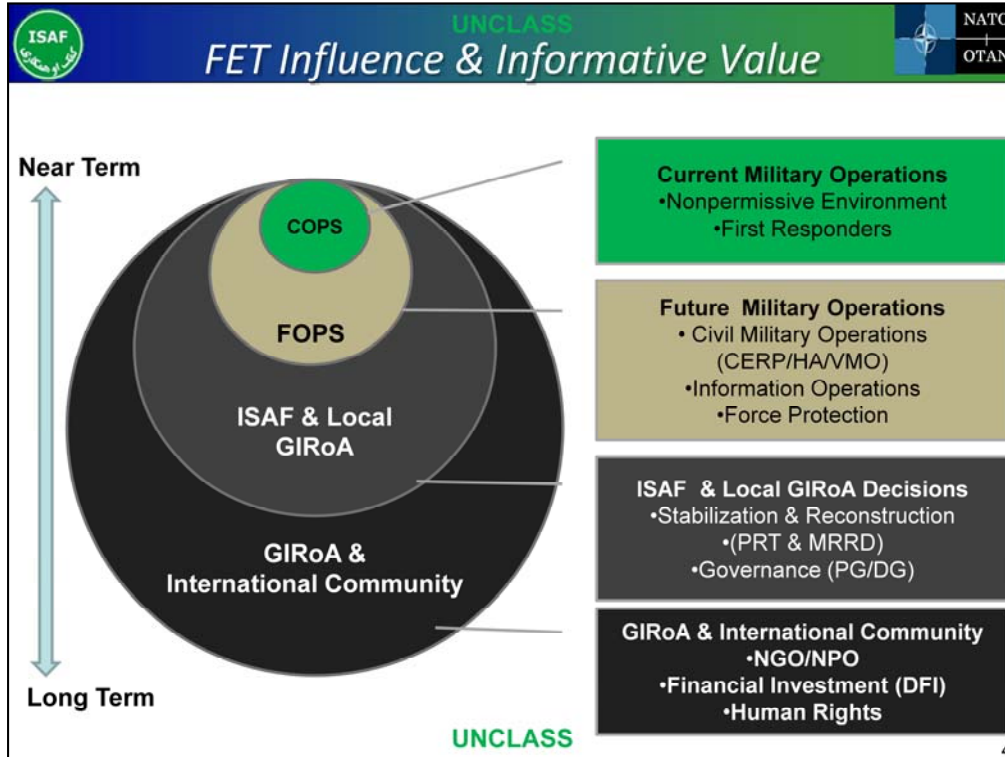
ISAF

UNCLASS

FET Influence & Informative Value

NATO
OTAN

Near Term

COPS

FOPS

ISAF & Local GIRoA

GIRoA & International Community

Long Term

Current Military Operations
•Nonpermissive Environment
•First Responders

Future Military Operations
• Civil Military Operations (CERP/HA/VMO)
•Information Operations
•Force Protection

ISAF & Local GIRoA Decisions
•Stabilization & Reconstruction
•(PRT & MRRD)
•Governance (PG/DG)

GIRoA & International Community
•NGO/NPO
•Financial Investment (DFI)
•Human Rights

UNCLASS

4